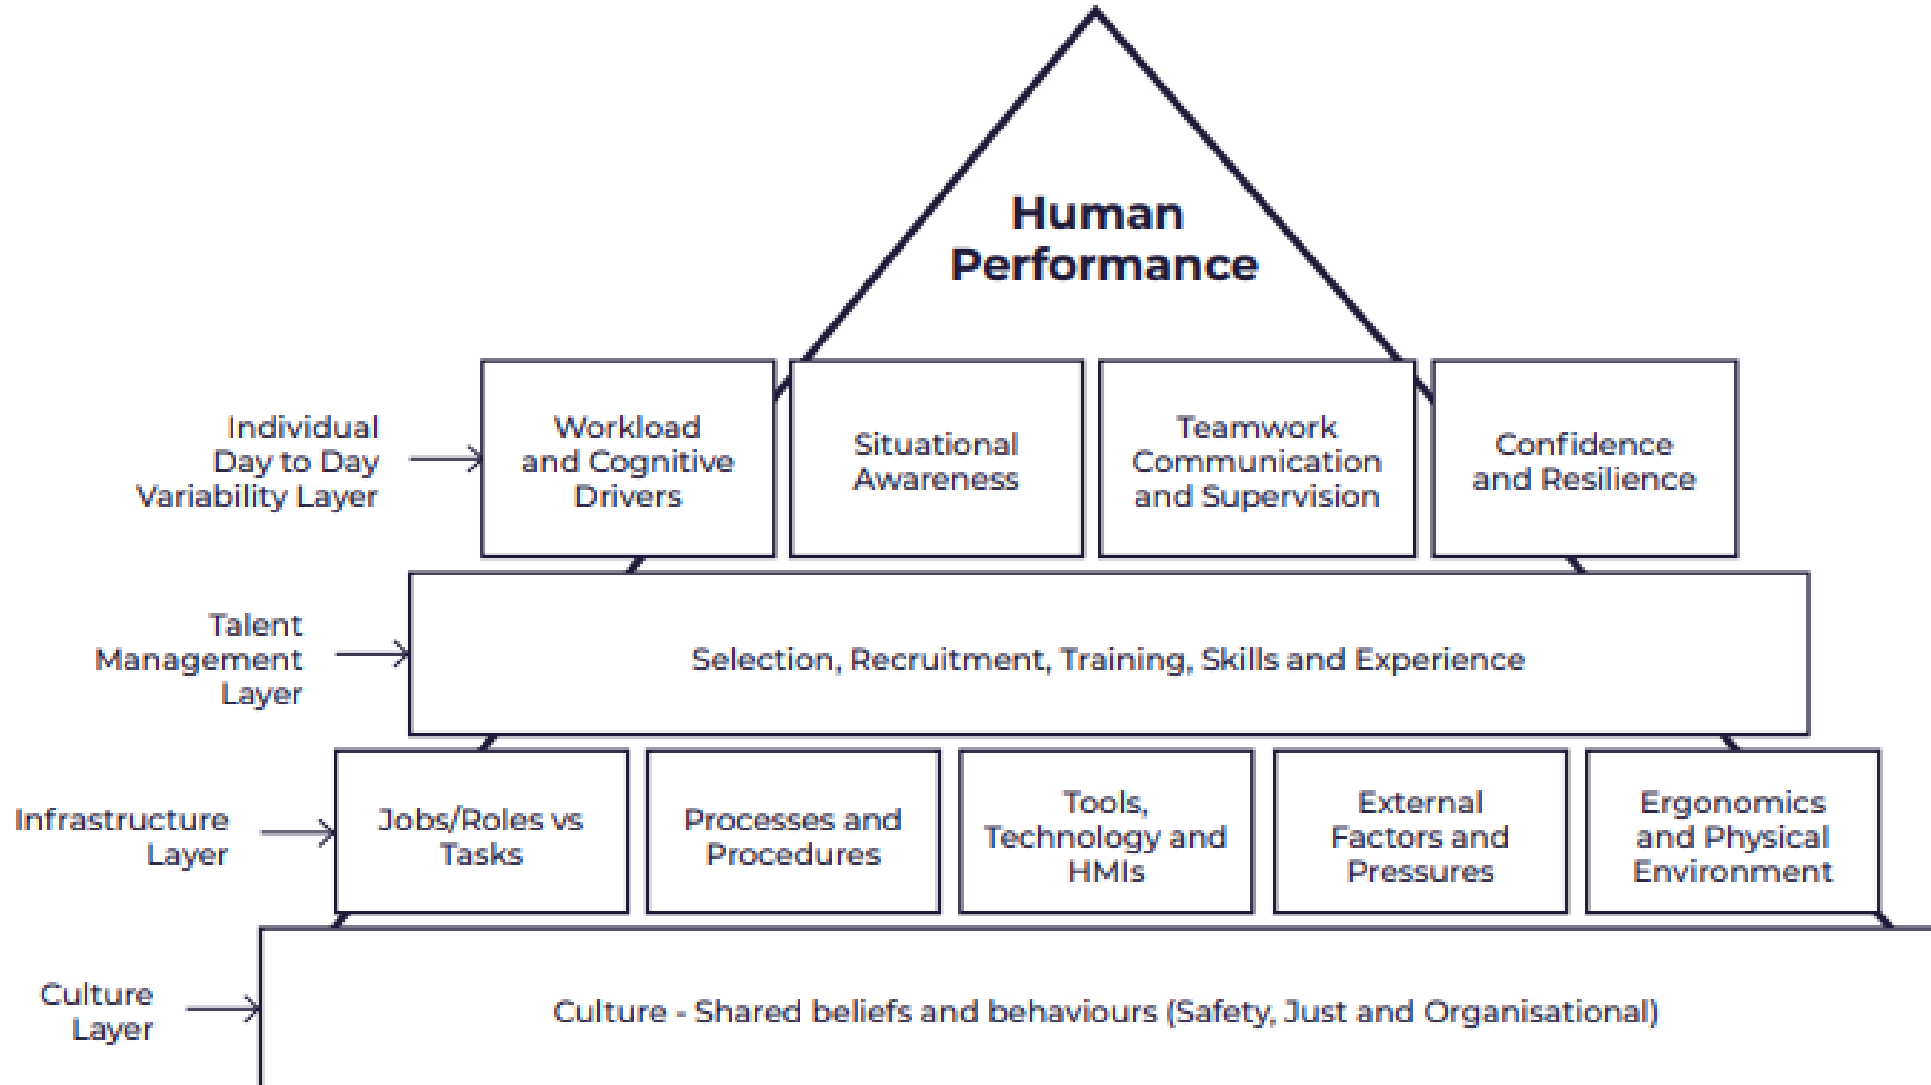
Human Performance

Individual Day to Day Variability Layer

Workload and Cognitive Drivers

Situational Awareness

Teamwork Communication and Supervision

Confidence and Resilience

Talent Management Layer

Selection, Recruitment, Training, Skills and Experience

Infrastructure Layer

Jobs/Roles vs Tasks

Processes and Procedures

Tools, Technology and HMIs

External Factors and Pressures

Ergonomics and Physical Environment

Culture Layer

Culture - Shared beliefs and behaviours (Safety, Just and Organisational)